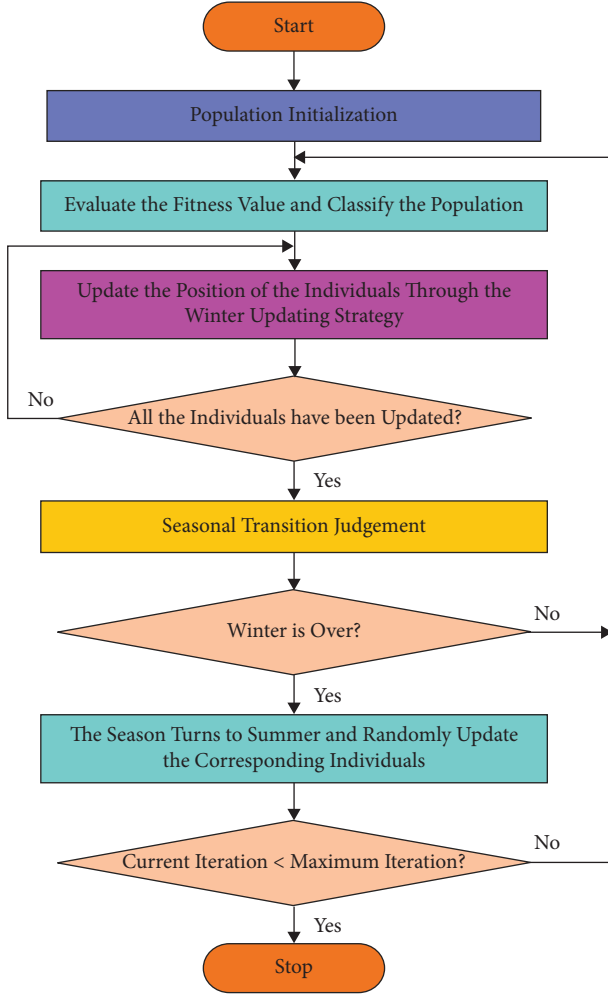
Start

Population Initialization

Evaluate the Fitness Value and Classify the Population

Update the Position of the Individuals Through the Winter Updating Strategy

No

All the Individuals have been Updated?

Yes

Seasonal Transition Judgement

Winter is Over?

No

Yes

The Season Turns to Summer and Randomly Update the Corresponding Individuals

Current Iteration < Maximum Iteration?

No

Yes

Stop